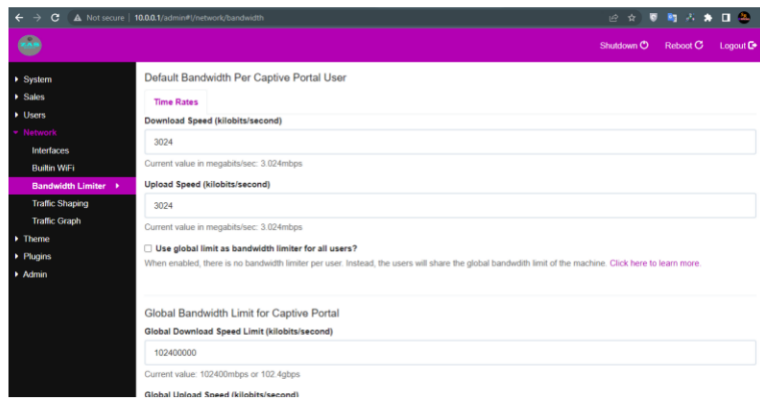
Not secure | 10.0.0.1/admin#!/network/bandwidth

Shutdown Reboot Logout

System
Sales
Users
Network
Interfaces
Builtin WiFi
Bandwidth Limiter
Traffic Shaping
Traffic Graph
Theme
Plugins
Admin

Default Bandwidth Per Captive Portal User

Time Rates

Download Speed (kilobits/second)

3024

Current value in megabits/sec: 3.024mbps

Upload Speed (kilobits/second)

3024

Current value in megabits/sec: 3.024mbps

Use global limit as bandwidth limiter for all users?

When enabled, there is no bandwidth limiter per user. Instead, the users will share the global bandwidth limit of the machine. Click here to learn more.

Global Bandwidth Limit for Captive Portal

Global Download Speed Limit (kilobits/second)

102400000

Current value: 102400mbps or 102.4gbps

Global Upload Speed (kilobits/second)